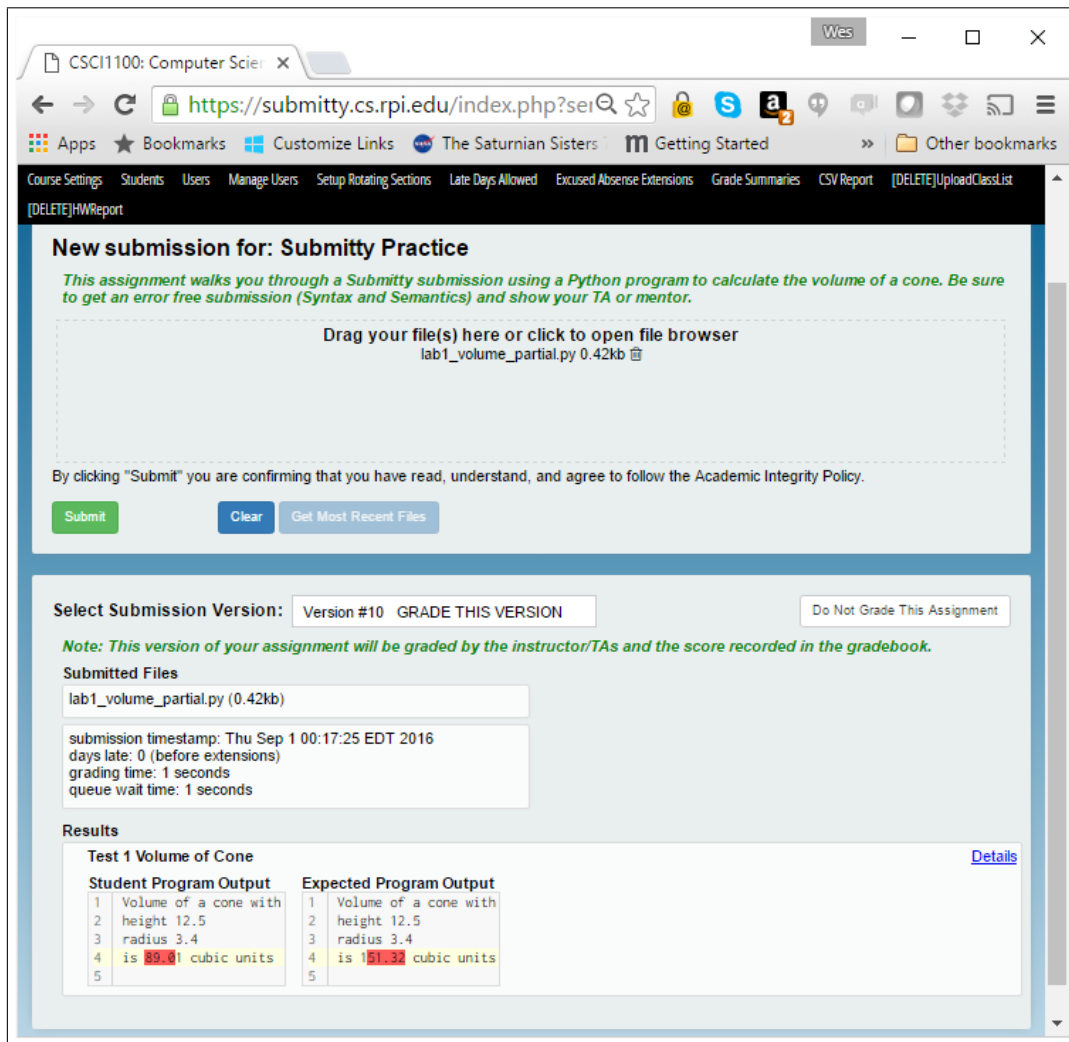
CSCI1100: Computer Scie ×

Wes

https://submitty.cs.rpi.edu/index.php?se

Apps  Bookmarks  Customize Links  The Saturnian Sisters  Getting Started  »  Other bookmarks

Course Settings  Students  Users  Manage Users  Setup Rotating Sections  Late Days Allowed  Excused Absense Extensions  Grade Summaries  CSV Report  [DELETE]UploadClassList  [DELETE]HWReport

New submission for: Submitty Practice

This assignment walks you through a Submitty submission using a Python program to calculate the volume of a cone. Be sure to get an error free submission (Syntax and Semantics) and show your TA or mentor.

Drag your file(s) here or click to open file browser
lab1_volume_partial.py 0.42kb

By clicking "Submit" you are confirming that you have read, understand, and agree to follow the Academic Integrity Policy.

Submit  Clear  Get Most Recent Files

Select Submission Version: Version #10 GRADE THIS VERSION  Do Not Grade This Assignment

Note: This version of your assignment will be graded by the instructor/TAs and the score recorded in the gradebook.

Submitted Files
lab1_volume_partial.py (0.42kb)

submission timestamp: Thu Sep 1 00:17:25 EDT 2016
days late: 0 (before extensions)
grading time: 1 seconds
queue wait time: 1 seconds

Results
Test 1 Volume of Cone  Details

Student Program Output
1 Volume of a cone with
2 height 12.5
3 radius 3.4
4 is 89.01 cubic units
5

Expected Program Output
1 Volume of a cone with
2 height 12.5
3 radius 3.4
4 is 151.32 cubic units
5